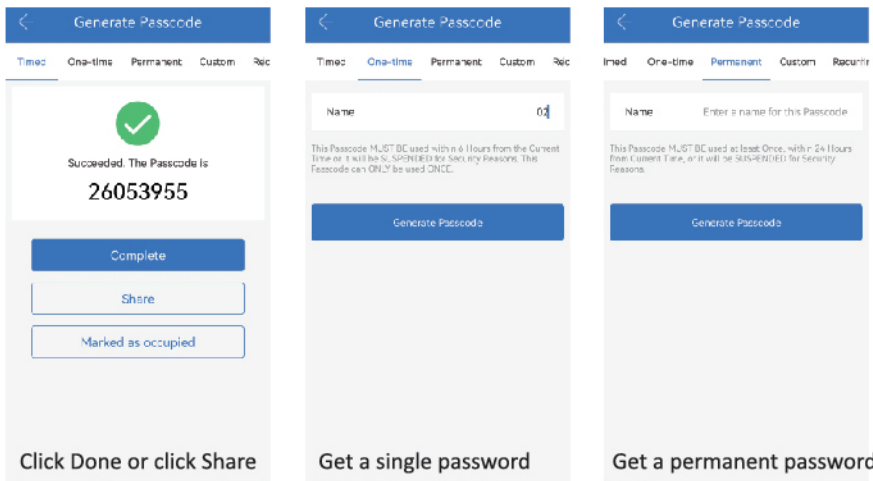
Generate Passcode

Timed One-time Permanent Custom Rec

Succeeded. The Passcode is

26053955

Complete

Share

Marked as occupied

Click Done or click Share

Generate Passcode

Timed One-time Permanent Custom Rec

Name 02

This Passcode MUST BE used within 6 Hours from the Current Time or it will be SUSPENDED for Security Reasons. This Passcode can ONLY be used ONCE.

Generate Passcode

Get a single password

Generate Passcode

imed One-time Permanent Custom Recurrin

Name Enter a name for this Passcode

This Passcode MUST BE used at least Once, within 24 Hours from Current Time, or it will be SUSPENDED for Security Reasons.

Generate Passcode

Get a permanent passwor